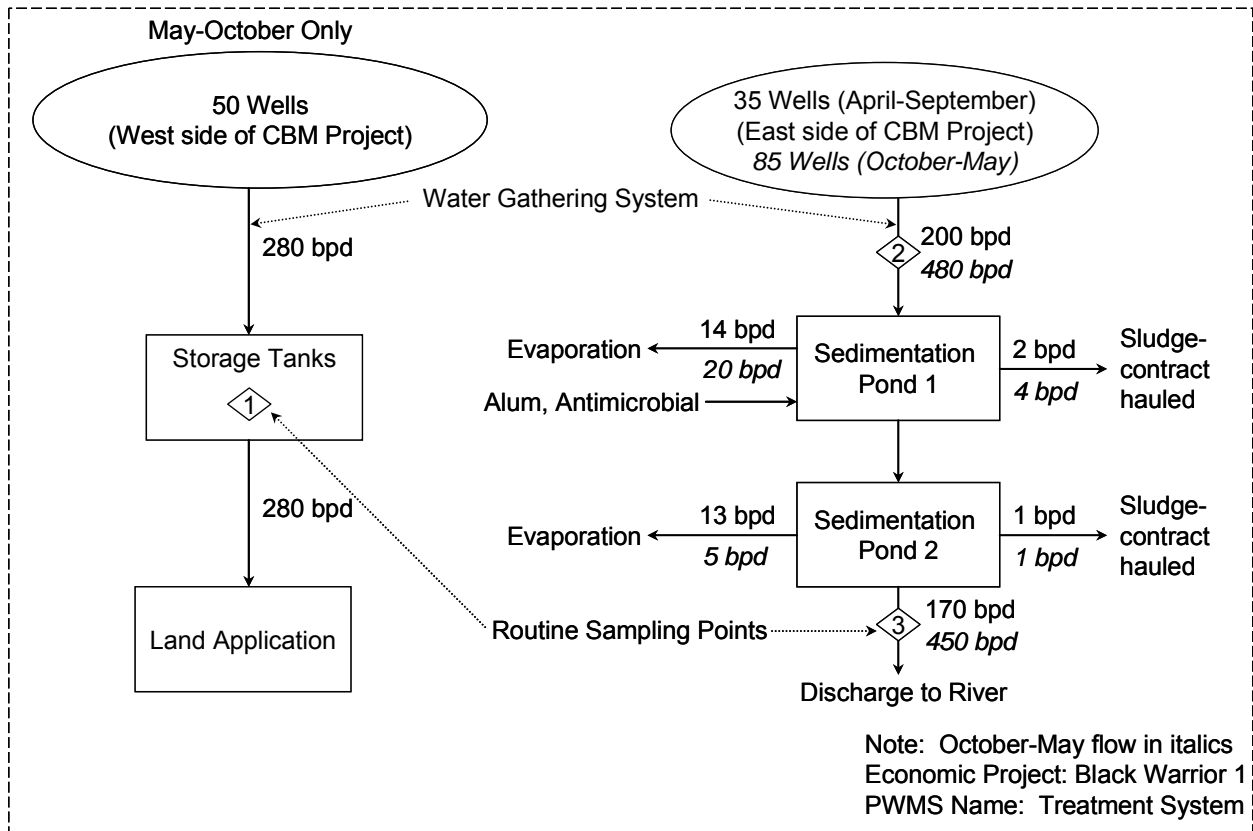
May-October Only

50 Wells
(West side of CBM Project)

35 Wells (April-September)
(East side of CBM Project)
*85 Wells (October-May)*

Water Gathering System

280 bpd

2

200 bpd
*480 bpd*

Storage Tanks

1

Evaporation

14 bpd
*20 bpd*

Sedimentation Pond 1

2 bpd
*4 bpd*

Sludge-contract hauled

Alum, Antimicrobial

280 bpd

Evaporation

13 bpd
*5 bpd*

Sedimentation Pond 2

1 bpd
*1 bpd*

Sludge-contract hauled

Land Application

Routine Sampling Points

3

170 bpd
*450 bpd*

Discharge to River

Note: October-May flow in italics
Economic Project: Black Warrior 1
PWMS Name: Treatment System